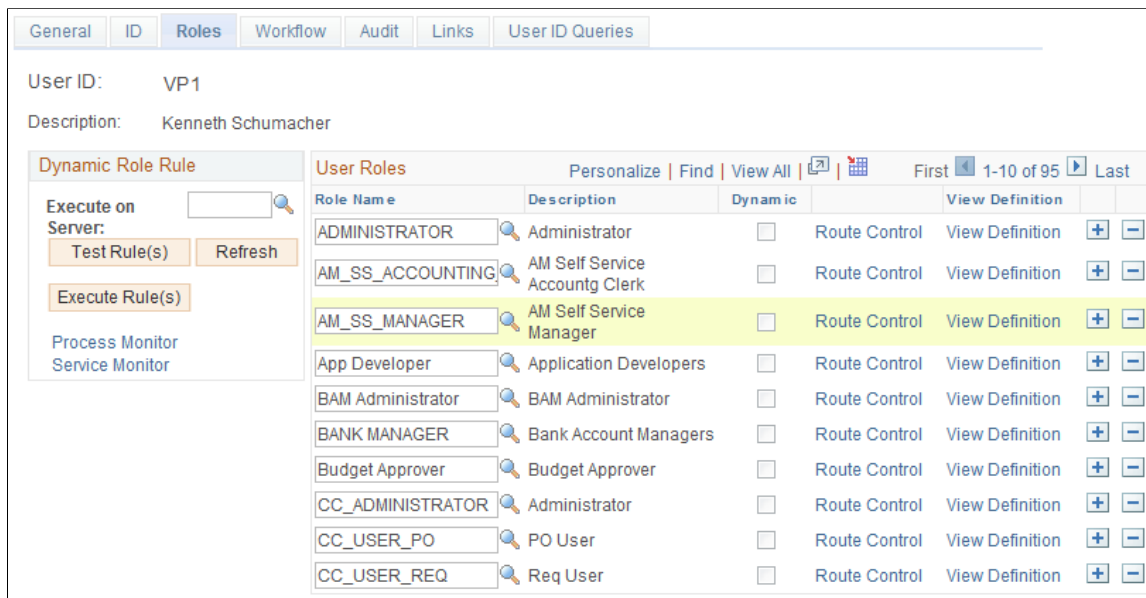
General | ID | Roles | Workflow | Audit | Links | User ID Queries

User ID: VP1

Description: Kenneth Schumacher

Dynamic Role Rule

Execute on Server:

Test Rule(s) | Refresh

Execute Rule(s)

Process Monitor
Service Monitor

User Roles | Personalize | Find | View All | First 1-10 of 95 Last

| Role Name | Description | Dynamic | | View Definition | | |
|---|---|---|---|---|---|---|
| ADMINISTRATOR | Administrator | | Route Control | View Definition | + | − |
| AM_SS_ACCOUNTING | AM Self Service Accountg Clerk | | Route Control | View Definition | + | − |
| AM_SS_MANAGER | AM Self Service Manager | | Route Control | View Definition | + | − |
| App Developer | Application Developers | | Route Control | View Definition | + | − |
| BAM Administrator | BAM Administrator | | Route Control | View Definition | + | − |
| BANK MANAGER | Bank Account Managers | | Route Control | View Definition | + | − |
| Budget Approver | Budget Approver | | Route Control | View Definition | + | − |
| CC_ADMINISTRATOR | Administrator | | Route Control | View Definition | + | − |
| CC_USER_PO | PO User | | Route Control | View Definition | + | − |
| CC_USER_REQ | Req User | | Route Control | View Definition | + | − |